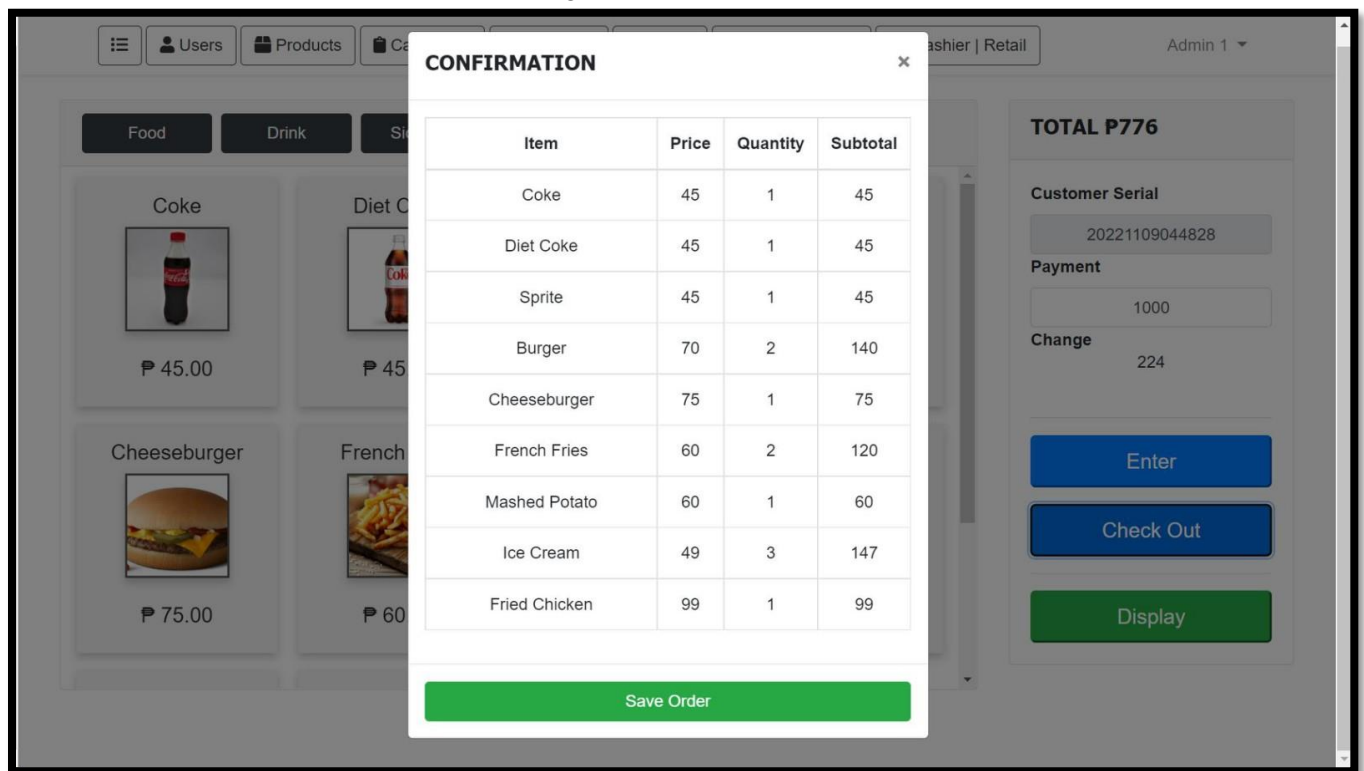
Users Products Ca ashier | Retail Admin 1

Food Drink Si

Coke

₱ 45.00

Diet C

₱ 45

Cheeseburger

₱ 75.00

French

₱ 60

CONFIRMATION ×

| Item | Price | Quantity | Subtotal |
|---|---|---|---|
| Coke | 45 | 1 | 45 |
| Diet Coke | 45 | 1 | 45 |
| Sprite | 45 | 1 | 45 |
| Burger | 70 | 2 | 140 |
| Cheeseburger | 75 | 1 | 75 |
| French Fries | 60 | 2 | 120 |
| Mashed Potato | 60 | 1 | 60 |
| Ice Cream | 49 | 3 | 147 |
| Fried Chicken | 99 | 1 | 99 |

Save Order

TOTAL P776

Customer Serial

20221109044828

Payment

1000

Change

224

Enter

Check Out

Display